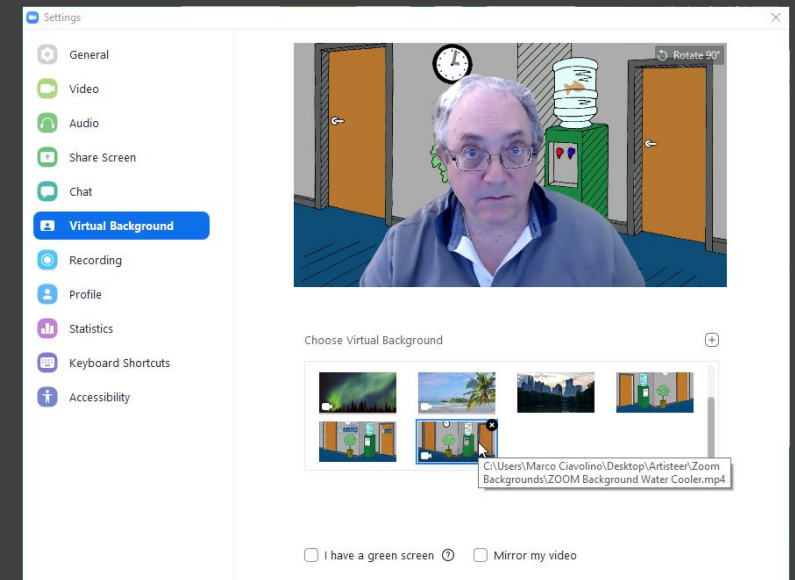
Settings

General
Video
Audio
Share Screen
Chat
Virtual Background
Recording
Profile
Statistics
Keyboard Shortcuts
Accessibility

Rotate 90°

Choose Virtual Background

C:\Users\Marco Ciavolino\Desktop\Artisteer\Zoom Backgrounds\ZOOM Background Water Cooler.mp4

I have a green screen
Mirror my video